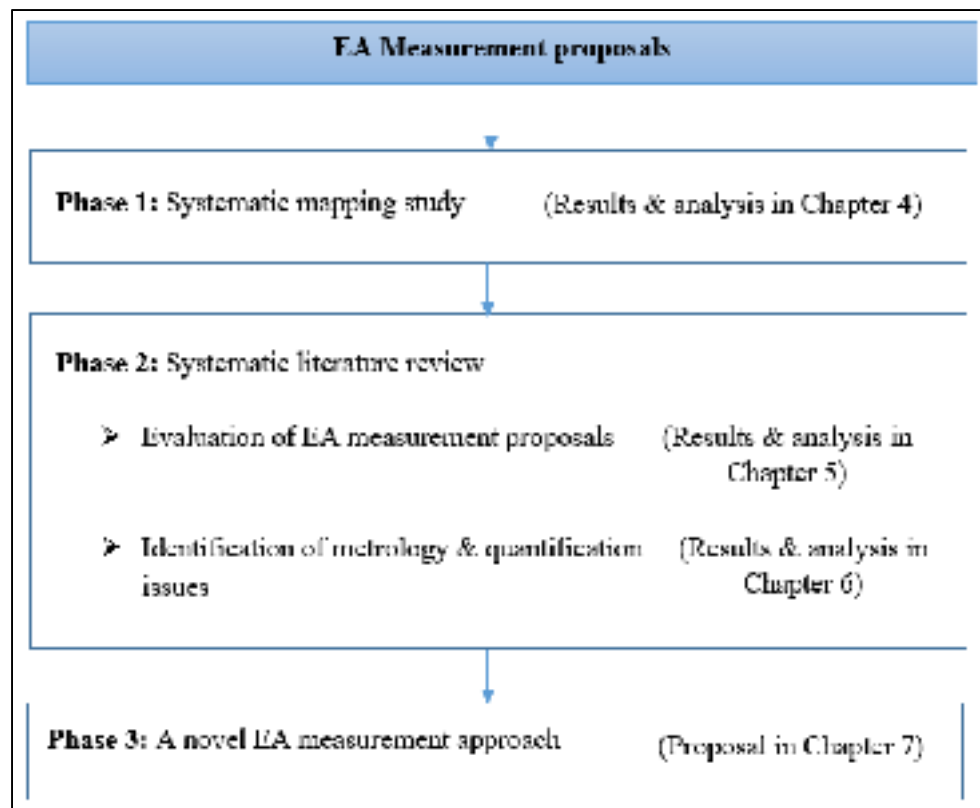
EA Measurement proposals

Phase 1: Systematic mapping study (Results & analysis in Chapter 4)

Phase 2: Systematic literature review

➢ Evaluation of EA measurement proposals (Results & analysis in Chapter 5)

➢ Identification of metrology & quantification issues (Results & analysis in Chapter 6)

Phase 3: A novel EA measurement approach (Proposal in Chapter 7)